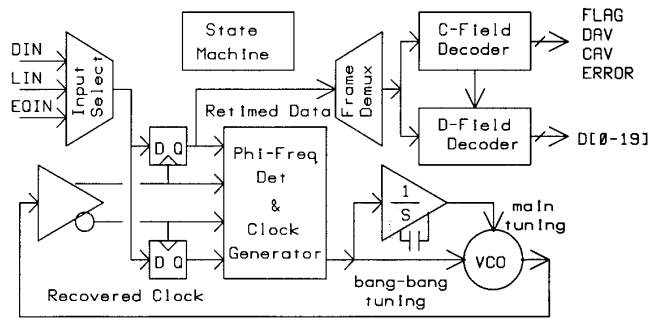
State Machine

DIN
LIN
EQIN

Input Select

Retimed Data

Frame Demux

C-Field Decoder

FLAG
DAV
CAV
ERROR

D-Field Decoder

D[0-19]

D Q

D Q

Phi-Freq Det & Clock Generator

$\frac{1}{S}$

main tuning

VCO

bang-bang tuning

Recovered Clock